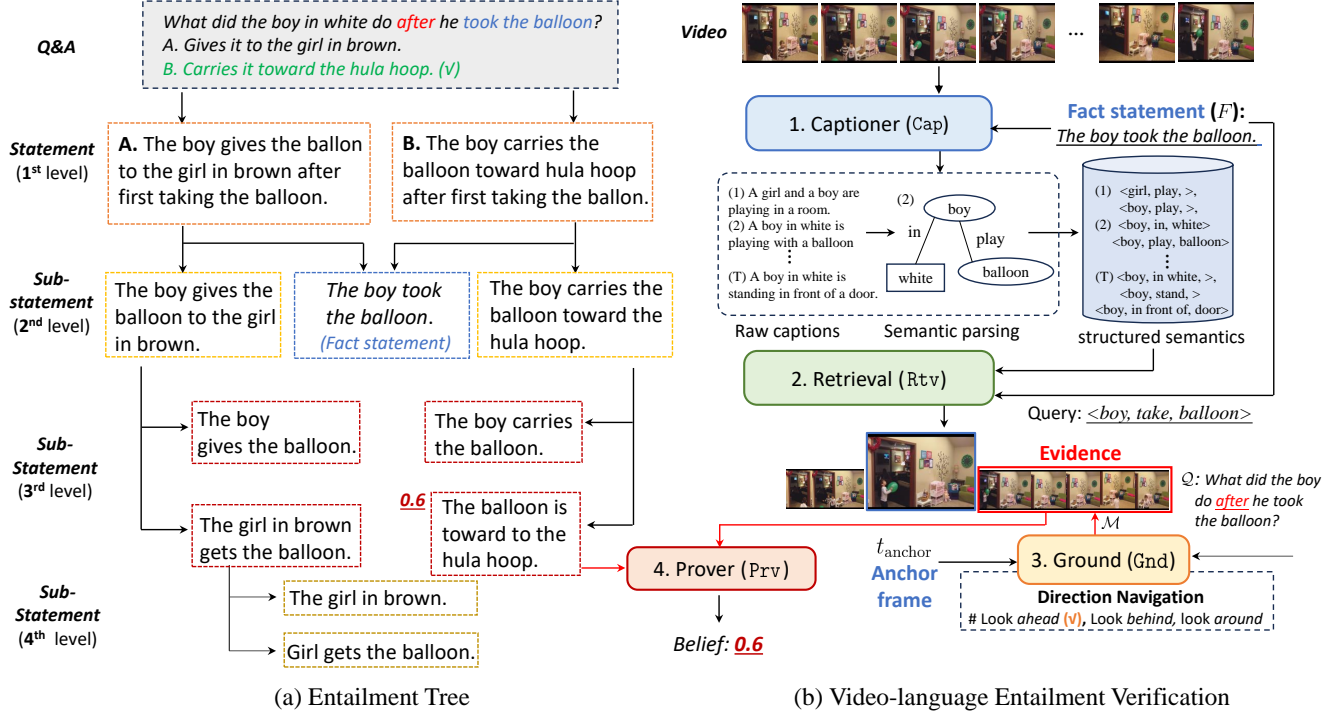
Q&A

What did the boy in white do after he took the balloon?
A. Gives it to the girl in brown.
B. Carries it toward the hula hoop. (√)

Statement (1st level)

A. The boy gives the ballon to the girl in brown after first taking the balloon.

B. The boy carries the balloon toward hula hoop after first taking the ballon.

Sub-statement (2nd level)

The boy gives the balloon to the girl in brown.

The boy took the balloon. (Fact statement)

The boy carries the balloon toward the hula hoop.

Sub-Statement (3rd level)

The boy gives the balloon.

The boy carries the balloon.

The girl in brown gets the balloon.

0.6 The balloon is toward to the hula hoop.

Sub-Statement (4th level)

The girl in brown.

Girl gets the balloon.

4. Prover (Prv)

Belief: 0.6

(a) Entailment Tree

Video

...

1. Captioner (Cap)

Fact statement ($F$):
The boy took the balloon.

(1) A girl and a boy are playing in a room.
(2) A boy in white is playing with a balloon
⋮
(T) A boy in white is standing in front of a door.

(2)
boy
in
play
white
balloon

(1) <girl, play, >, <boy, play, >,
(2) <boy, in, white> <boy, play, balloon>
(T) <boy, in white, >, <boy, stand, > <boy, in front of, door>

Raw captions
Semantic parsing
structured semantics

2. Retrieval (Rtv)

Query: <boy, take, balloon>

Evidence

$\mathcal{Q}$: What did the boy do after he took the balloon?

$\mathcal{M}$

$t_{\text{anchor}}$
Anchor frame

3. Ground (Gnd)

Direction Navigation
# Look ahead (√), Look behind, look around

(b) Video-language Entailment Verification